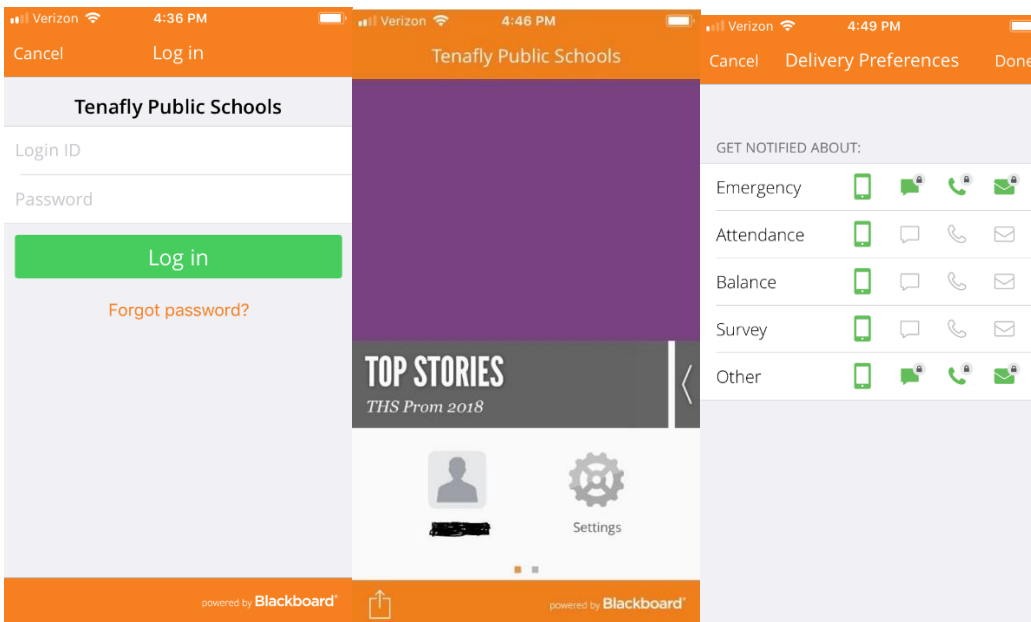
Verizon 4:36 PM

Cancel Log in

Tenafly Public Schools

Login ID

Password

Log in

Forgot password?

powered by Blackboard

Verizon 4:46 PM

Tenafly Public Schools

TOP STORIES

THS Prom 2018

Settings

powered by Blackboard

Verizon 4:49 PM

Cancel Delivery Preferences Done

GET NOTIFIED ABOUT:

Emergency

Attendance

Balance

Survey

Other